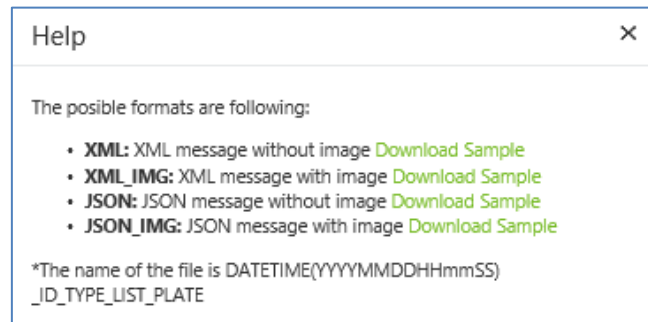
Help ×

The posible formats are following:

- **XML:** XML message without image Download Sample
- **XML_IMG:** XML message with image Download Sample
- **JSON:** JSON message without image Download Sample
- **JSON_IMG:** JSON message with image Download Sample

*The name of the file is DATETIME(YYYYMMDDHHmmSS) _ID_TYPE_LIST_PLATE